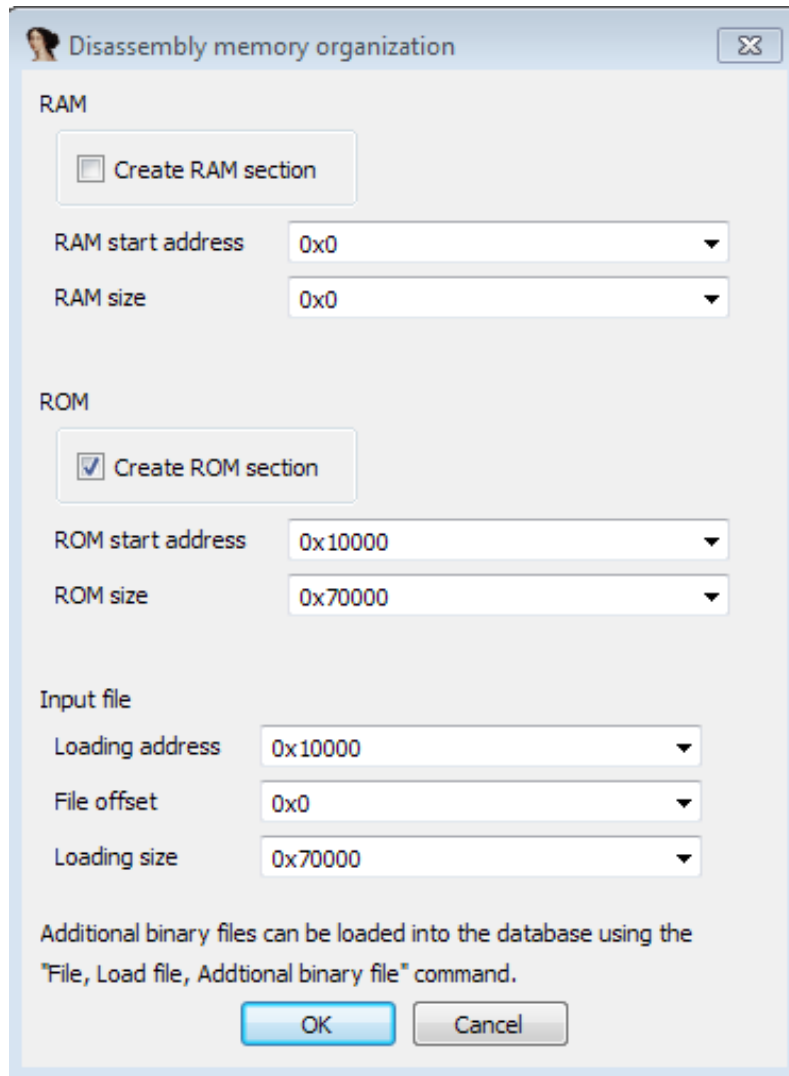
Disassembly memory organization

RAM

Create RAM section

RAM start address 0x0

RAM size 0x0

ROM

Create ROM section

ROM start address 0x10000

ROM size 0x70000

Input file

Loading address 0x10000

File offset 0x0

Loading size 0x70000

Additional binary files can be loaded into the database using the "File, Load file, Addtional binary file" command.

OK Cancel